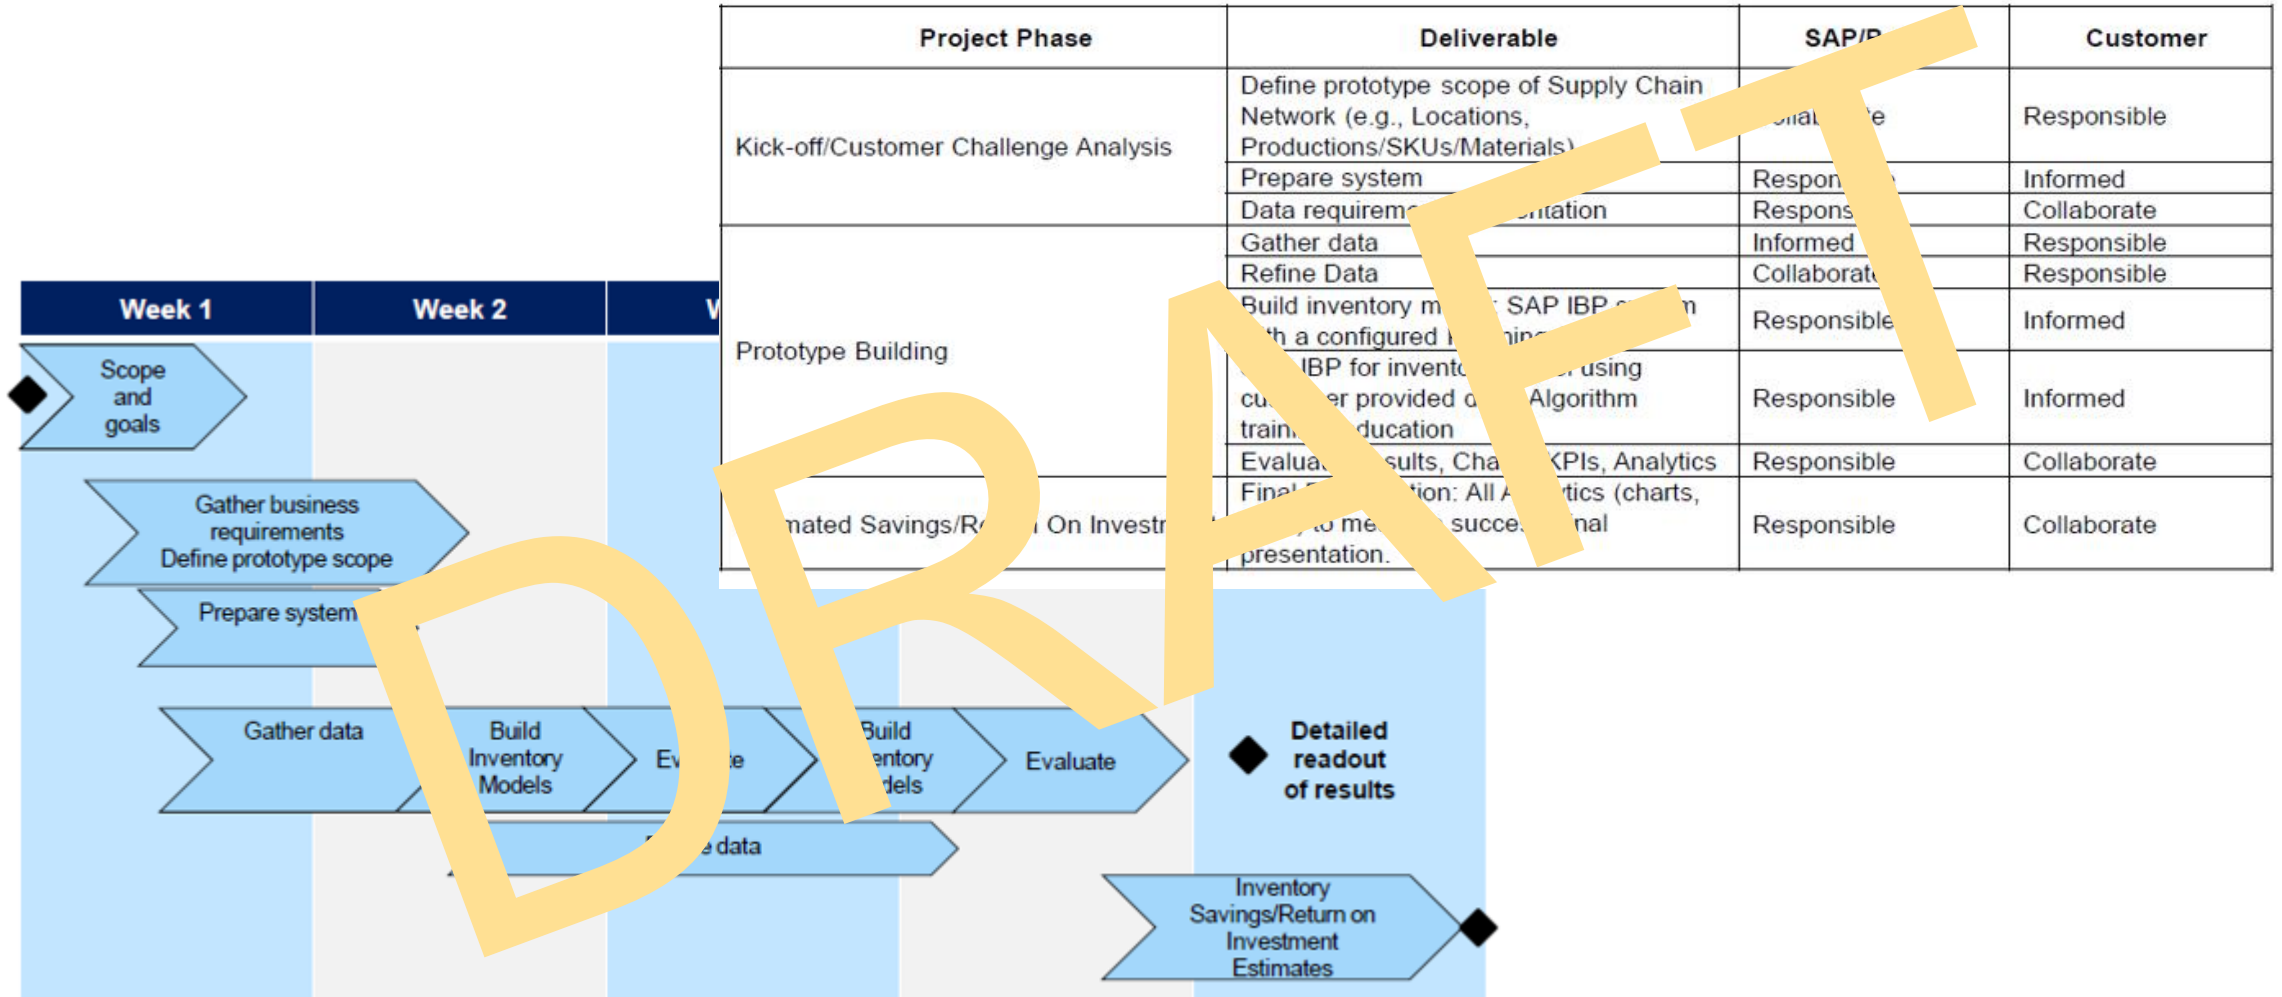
| Project Phase | Deliverable | SAP/P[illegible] | Customer |
|---|---|---|---|
| Kick-off/Customer Challenge Analysis | Define prototype scope of Supply Chain Network (e.g., Locations, Productions/SKUs/Materials) | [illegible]llab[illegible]e | Responsible |
| | Prepare system | Respon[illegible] | Informed |
| | Data requirem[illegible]ntation | Respons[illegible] | Collaborate |
| Prototype Building | Gather data | Informed | Responsible |
| | Refine Data | Collaborat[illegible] | Responsible |
| | Build inventory m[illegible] SAP IBP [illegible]m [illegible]th a configured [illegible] | Responsible | Informed |
| | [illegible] IBP for invento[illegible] using cu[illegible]er provided o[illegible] Algorithm train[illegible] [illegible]ducation | Responsible | Informed |
| | Evalua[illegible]sults, Cha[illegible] KPIs, Analytics | Responsible | Collaborate |
| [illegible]mated Savings/R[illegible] On Investr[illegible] | Final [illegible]ion: All A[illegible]tics (charts, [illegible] to me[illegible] succe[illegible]nal presentation. | Responsible | Collaborate |

Week 1 | Week 2 | W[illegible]

Scope and goals

Gather business requirements Define prototype scope

Prepare system

Gather data

Build Inventory Models

Ev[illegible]te

Build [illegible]entory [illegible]dels

Evaluate

Detailed readout of results

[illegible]e data

Inventory Savings/Return on Investment Estimates

DRAFT